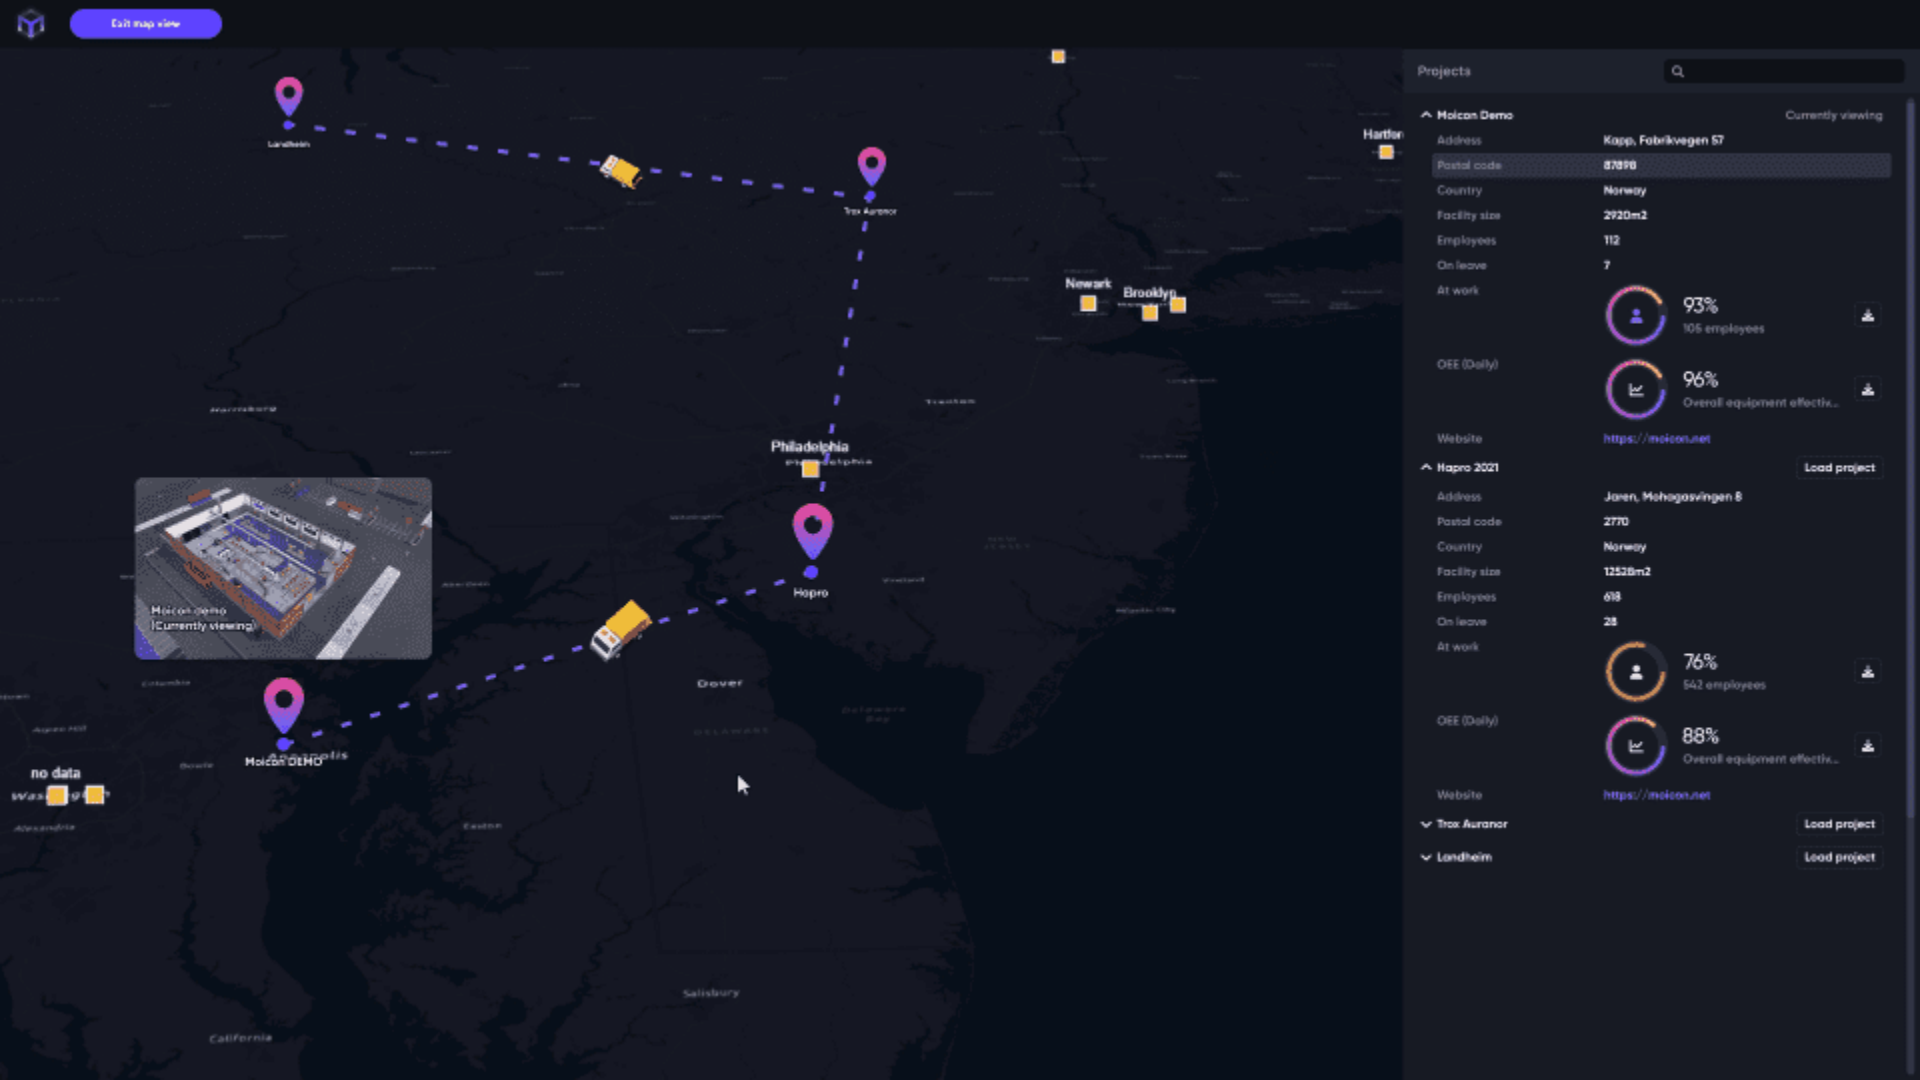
Exit map view

Landheim

Trox Auranor

Hartfor

Newark

Brooklyn

Philadelphia

Hapro

Moicon demo
(Currently viewing)

Moicon DEMO

Dover

no data

Salisbury

Projects

Moicon Demo
Currently viewing

| | |
|---|---|
| Address | Kapp, Fabrikvegen 57 |
| Postal code | 87898 |
| Country | Norway |
| Facility size | 2920m2 |
| Employees | 112 |
| On leave | 7 |
| At work | 93% 105 employees |
| OEE (Daily) | 96% Overall equipment effectiv... |
| Website | https://moicon.net |

Hapro 2021
Load project

| | |
|---|---|
| Address | Jaren, Mohagavingen 8 |
| Postal code | 2770 |
| Country | Norway |
| Facility size | 12528m2 |
| Employees | 618 |
| On leave | 28 |
| At work | 76% 542 employees |
| OEE (Daily) | 88% Overall equipment effectiv... |
| Website | https://moicon.net |

Trox Auranor
Load project

Landheim
Load project